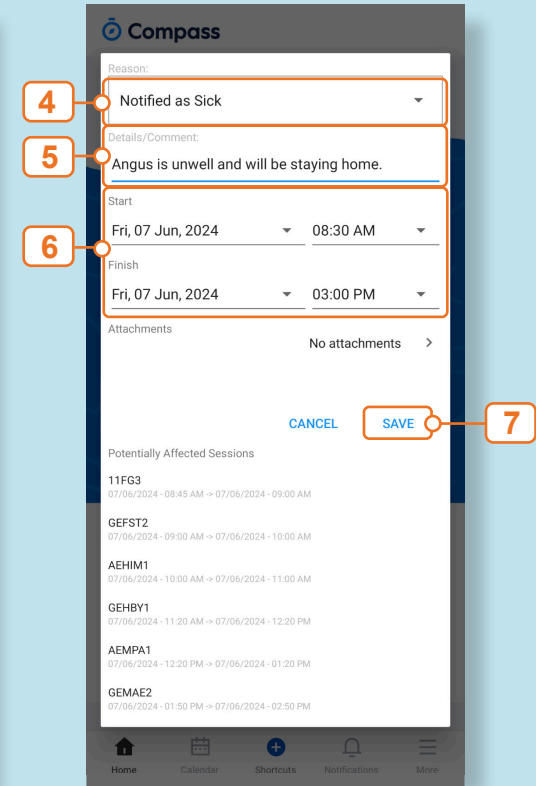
Compass

Reason:

4

Notified as Sick

Details/Comment:

5

Angus is unwell and will be staying home.

6

Start

Fri, 07 Jun, 2024

08:30 AM

Finish

Fri, 07 Jun, 2024

03:00 PM

Attachments

No attachments

CANCEL

SAVE

7

Potentially Affected Sessions

11FG3
07/06/2024 - 08:45 AM -> 07/06/2024 - 09:00 AM

GEFST2
07/06/2024 - 09:00 AM -> 07/06/2024 - 10:00 AM

AEHIM1
07/06/2024 - 10:00 AM -> 07/06/2024 - 11:00 AM

GEHBY1
07/06/2024 - 11:20 AM -> 07/06/2024 - 12:20 PM

AEMPA1
07/06/2024 - 12:20 PM -> 07/06/2024 - 01:20 PM

GEMAE2
07/06/2024 - 01:50 PM -> 07/06/2024 - 02:50 PM

Home

Calendar

Shortcuts

Notifications

More